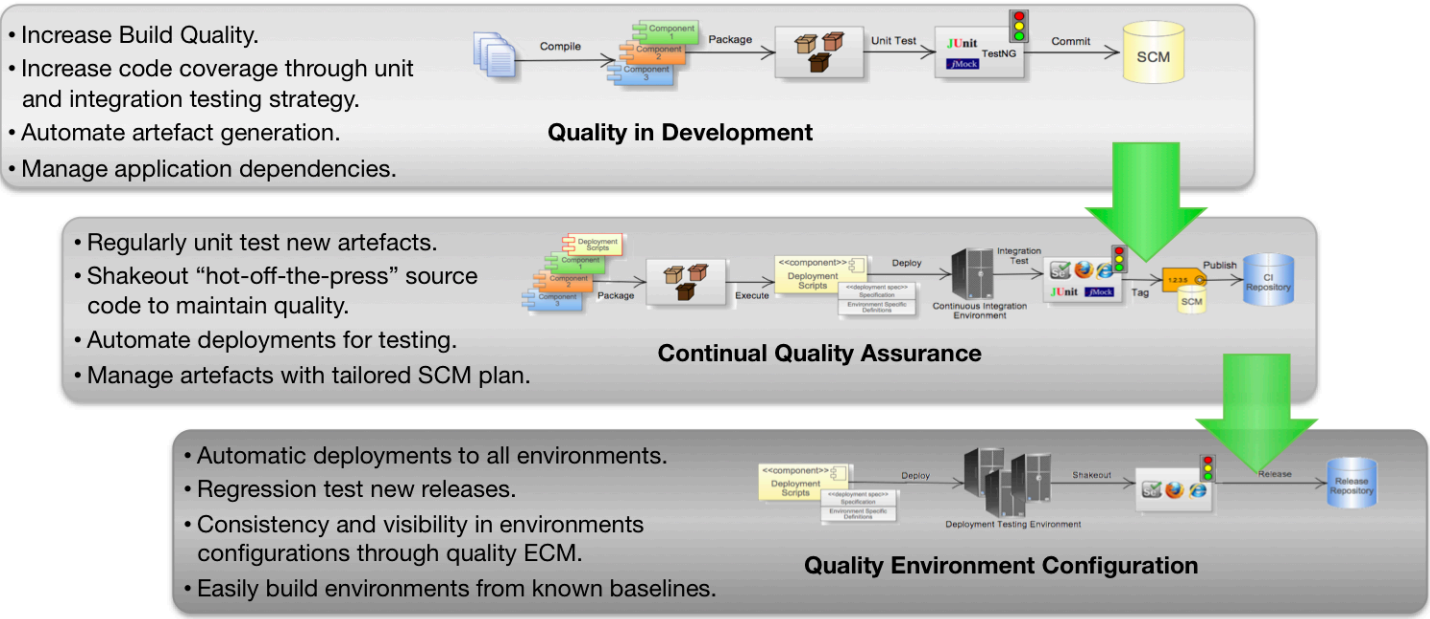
• Increase Build Quality.
• Increase code coverage through unit and integration testing strategy.
• Automate artefact generation.
• Manage application dependencies.

Compile
Component 1
Component 2
Component 3
Package
Unit Test
JUnit
TestNG
jMock
Commit
SCM

Quality in Development

• Regularly unit test new artefacts.
• Shakeout "hot-off-the-press" source code to maintain quality.
• Automate deployments for testing.
• Manage artefacts with tailored SCM plan.

Deployment Scripts
Component 1
Component 2
Component 3
Package
Execute
<<component>>
Deployment Scripts
<<deployment spec>>
Specification
Environment Specific Definitions
Deploy
Continuous Integration Environment
Integration Test
JUnit
jMock
Tag
1.2.3.5
SCM
Publish
CI Repository

Continual Quality Assurance

• Automatic deployments to all environments.
• Regression test new releases.
• Consistency and visibility in environments configurations through quality ECM.
• Easily build environments from known baselines.

<<component>>
Deployment Scripts
<<deployment spec>>
Specification
Environment Specific Definitions
Deploy
Deployment Testing Environment
Shakeout
Release
Release Repository

Quality Environment Configuration